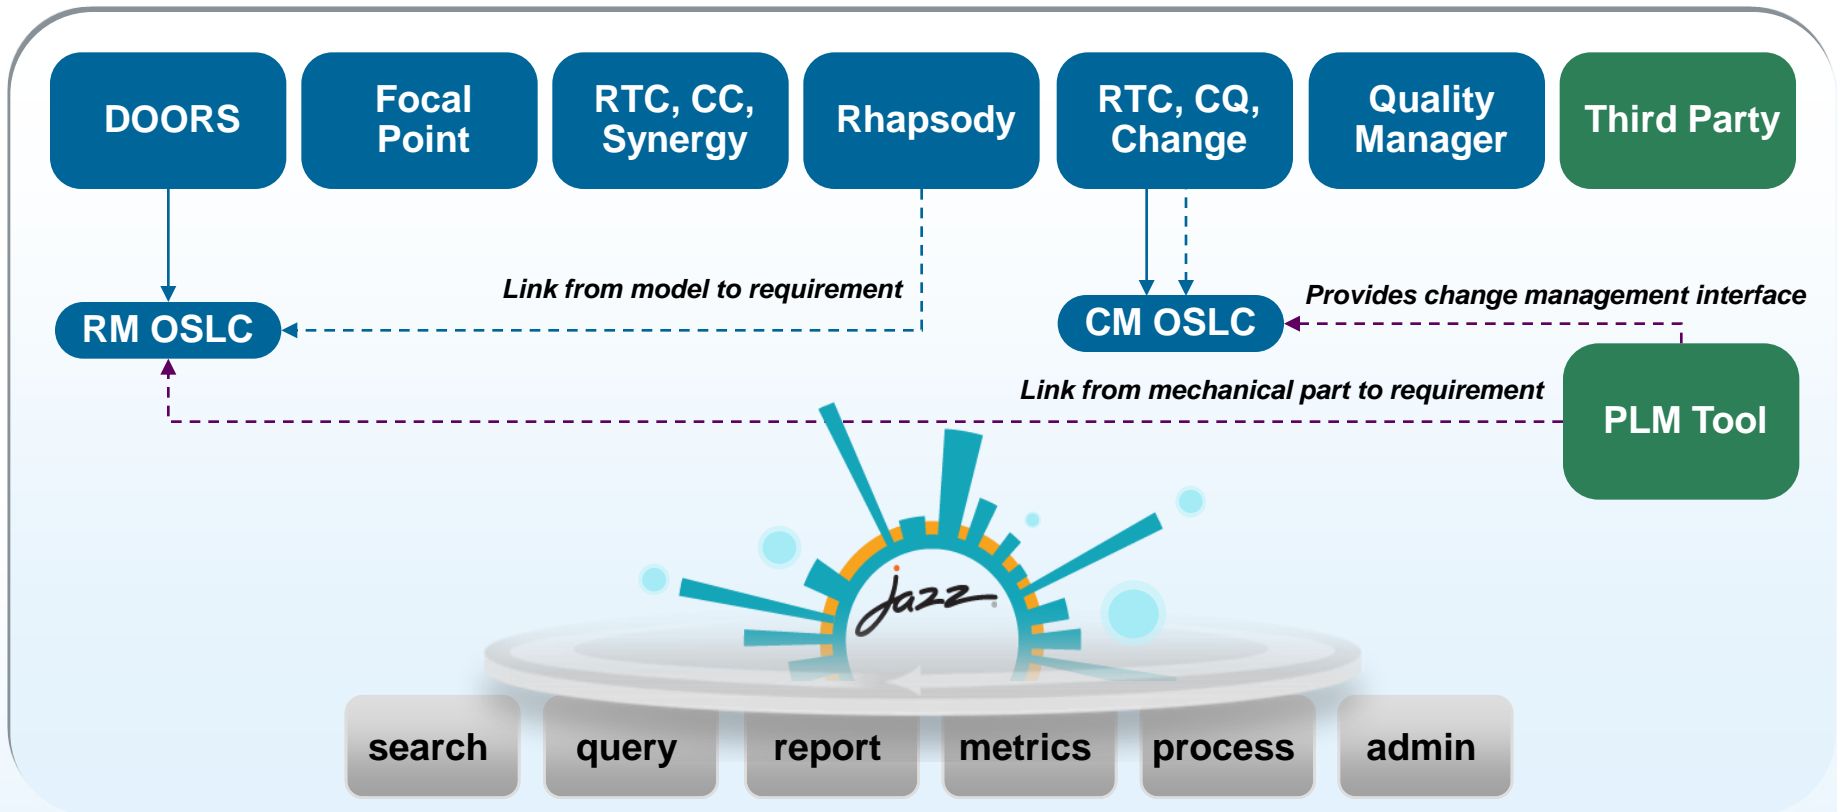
DOORS

Focal Point

RTC, CC, Synergy

Rhapsody

RTC, CQ, Change

Quality Manager

Third Party

Link from model to requirement

RM OSLC

CM OSLC

Provides change management interface

Link from mechanical part to requirement

PLM Tool

jazz

search

query

report

metrics

process

admin